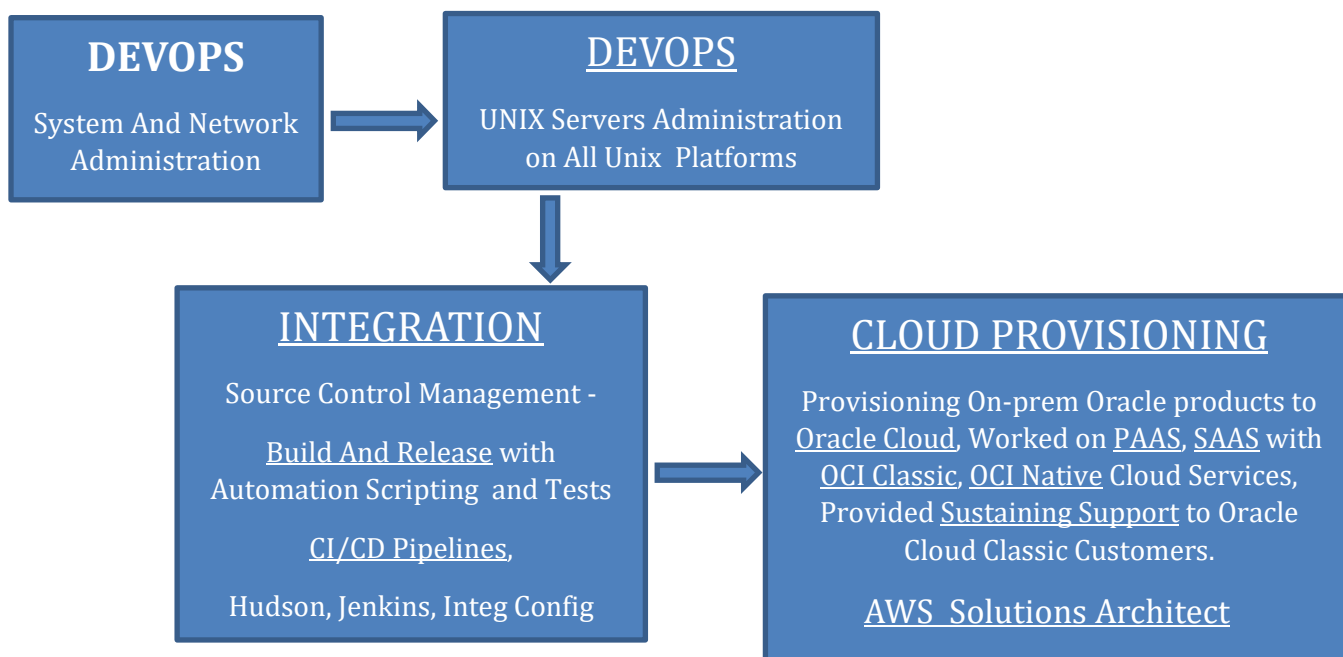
DEVOPS

System And Network Administration

DEVOPS

UNIX Servers Administration on All Unix Platforms

INTEGRATION

Source Control Management -

Build And Release with Automation Scripting and Tests

CI/CD Pipelines,

Hudson, Jenkins, Integ Config

CLOUD PROVISIONING

Provisioning On-prem Oracle products to Oracle Cloud, Worked on PAAS, SAAS with OCI Classic, OCI Native Cloud Services, Provided Sustaining Support to Oracle Cloud Classic Customers.

AWS Solutions Architect